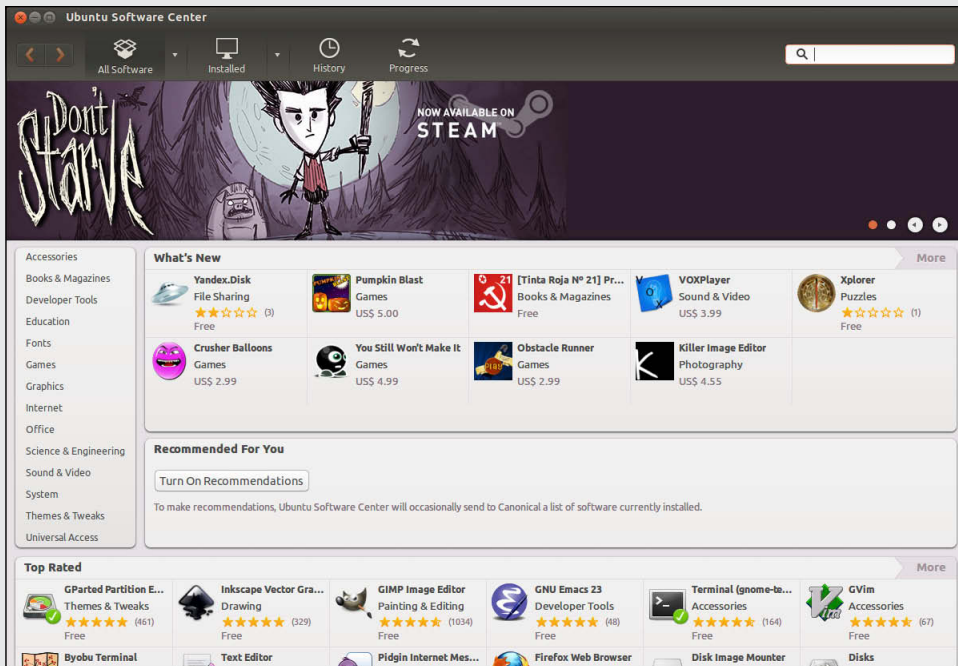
Ubuntu Software Center

All Software
Installed
History
Progress

Don't Starve
NOW AVAILABLE ON
STEAM

Accessories
Books & Magazines
Developer Tools
Education
Fonts
Games
Graphics
Internet
Office
Science & Engineering
Sound & Video
System
Themes & Tweaks
Universal Access

What's New
More

Yandex.Disk
File Sharing
(3)
Free

Pumpkin Blast
Games
US$ 5.00

[Tinta Roja Nº 21] Pr...
Books & Magazines
Free

VOXPlayer
Sound & Video
US$ 3.99

Xplorer
Puzzles
(1)
Free

Crusher Balloons
Games
US$ 2.99

You Still Won't Make It
Games
US$ 4.99

Obstacle Runner
Games
US$ 2.99

Killer Image Editor
Photography
US$ 4.55

Recommended For You
Turn On Recommendations
To make recommendations, Ubuntu Software Center will occasionally send to Canonical a list of software currently installed.

Top Rated
More

GParted Partition E...
Themes & Tweaks
(461)
Free

Inkscape Vector Gra...
Drawing
(329)
Free

GIMP Image Editor
Painting & Editing
(1034)
Free

GNU Emacs 23
Developer Tools
(48)
Free

Terminal (gnome-te...
Accessories
(164)
Free

GVim
Accessories
(67)
Free

Byobu Terminal
Text Editor
Pidgin Internet Mes...
Firefox Web Browser
Disk Image Mounter
Disks